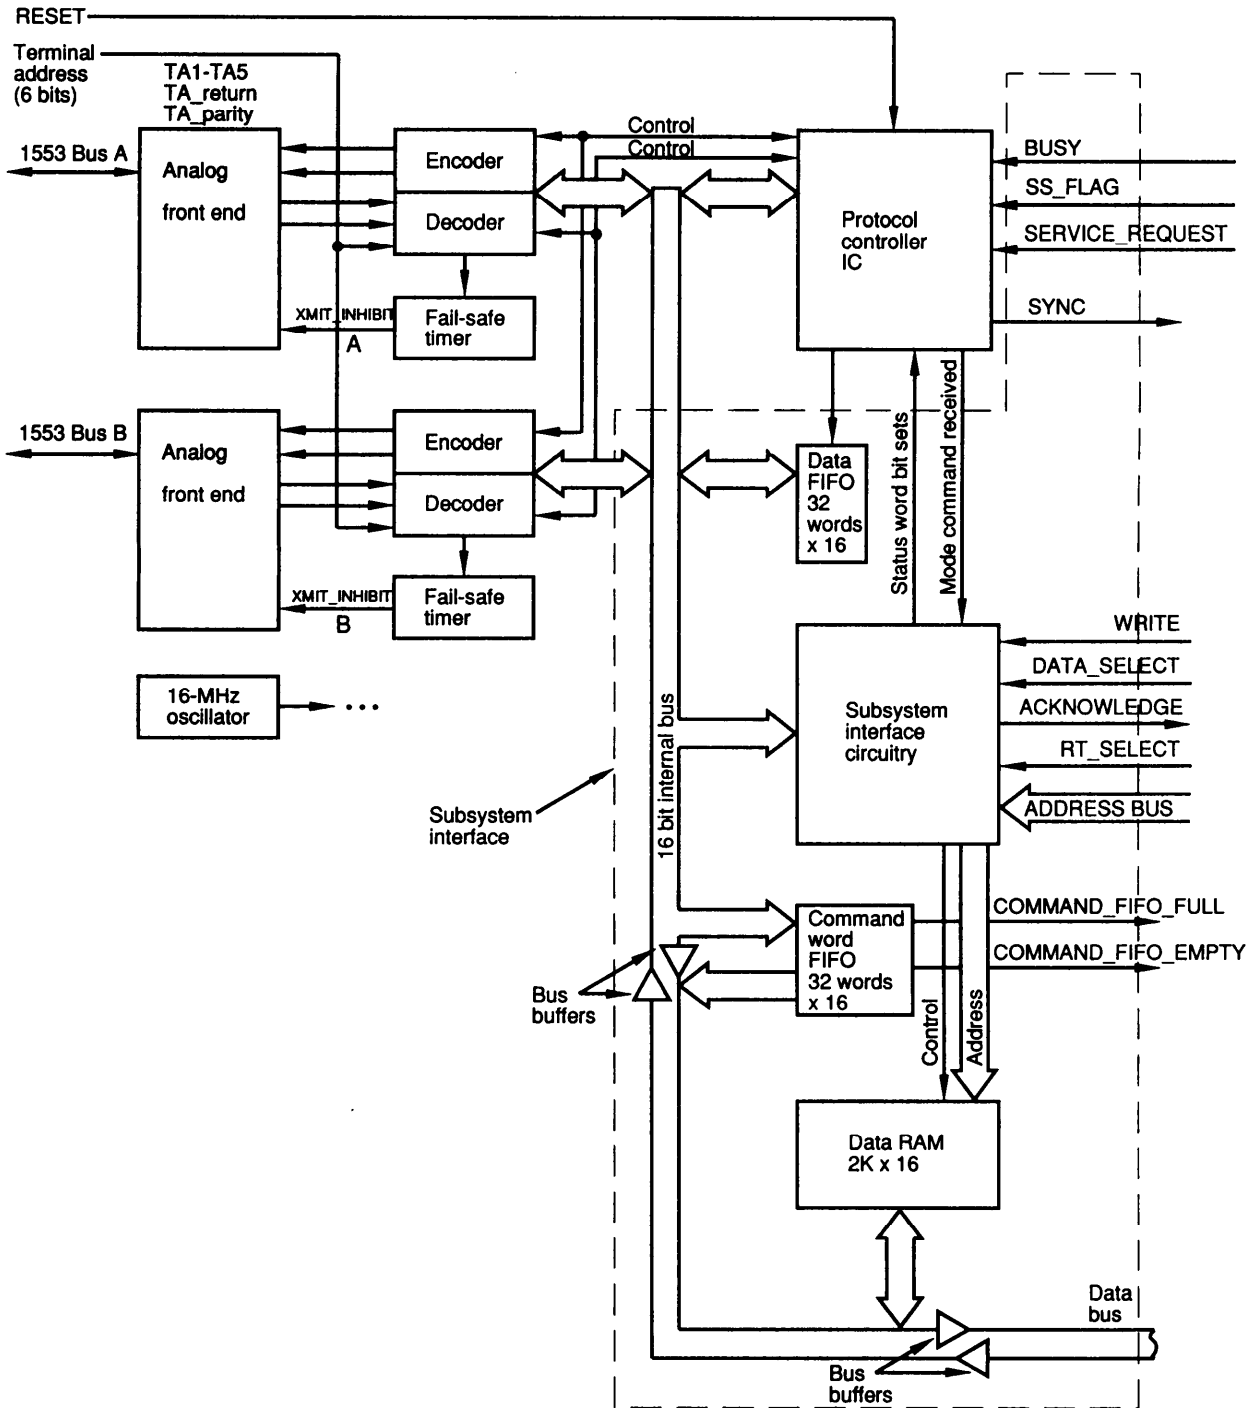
RESET

Terminal address (6 bits)

TA1-TA5
TA_return
TA_parity

1553 Bus A

Analog front end

Encoder

Decoder

Control

Control

XMIT_INHIBIT

A

Fail-safe timer

Protocol controller IC

BUSY

SS_FLAG

SERVICE_REQUEST

SYNC

1553 Bus B

Analog front end

Encoder

Decoder

XMIT_INHIBIT

B

Fail-safe timer

Data FIFO 32 words x 16

Status word bit sets

Mode command received

16-MHz oscillator

. . .

WRITE

DATA_SELECT

ACKNOWLEDGE

RT_SELECT

ADDRESS BUS

Subsystem interface circuitry

16 bit internal bus

Subsystem interface

Command word FIFO 32 words x 16

COMMAND_FIFO_FULL

COMMAND_FIFO_EMPTY

Bus buffers

Control

Address

Data RAM 2K x 16

Data bus

Bus buffers